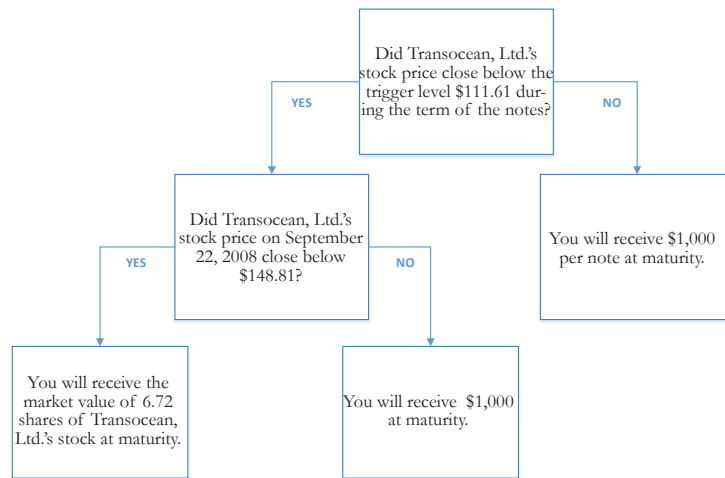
Did Transocean, Ltd.'s stock price close below the trigger level $111.61 during the term of the notes?

YES

NO

Did Transocean, Ltd.'s stock price on September 22, 2008 close below $148.81?

You will receive $1,000 per note at maturity.

YES

NO

You will receive the market value of 6.72 shares of Transocean, Ltd.'s stock at maturity.

You will receive $1,000 at maturity.